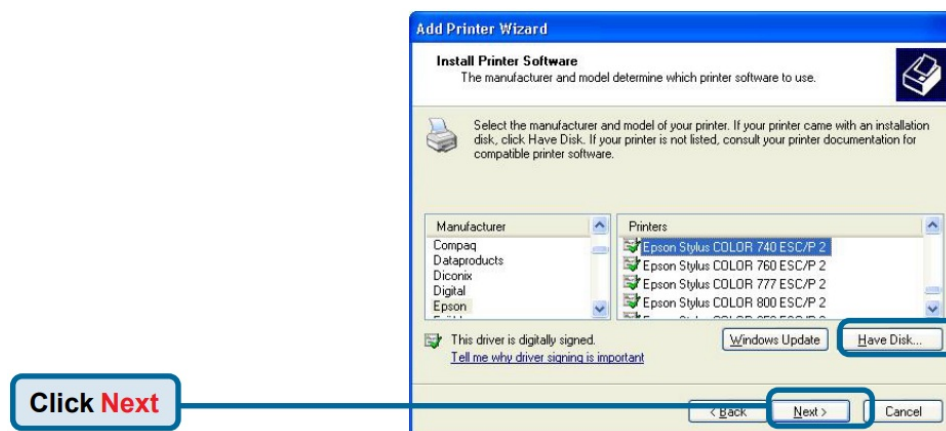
Add Printer Wizard

Install Printer Software
The manufacturer and model determine which printer software to use.

Select the manufacturer and model of your printer. If your printer came with an installation disk, click Have Disk. If your printer is not listed, consult your printer documentation for compatible printer software.

Manufacturer
Compaq
Dataproducts
Diconix
Digital
Epson

Printers
Epson Stylus COLOR 740 ESC/P 2
Epson Stylus COLOR 760 ESC/P 2
Epson Stylus COLOR 777 ESC/P 2
Epson Stylus COLOR 800 ESC/P 2

This driver is digitally signed.
Tell me why driver signing is important

Windows Update

Have Disk...

Click Next

< Back

Next >

Cancel